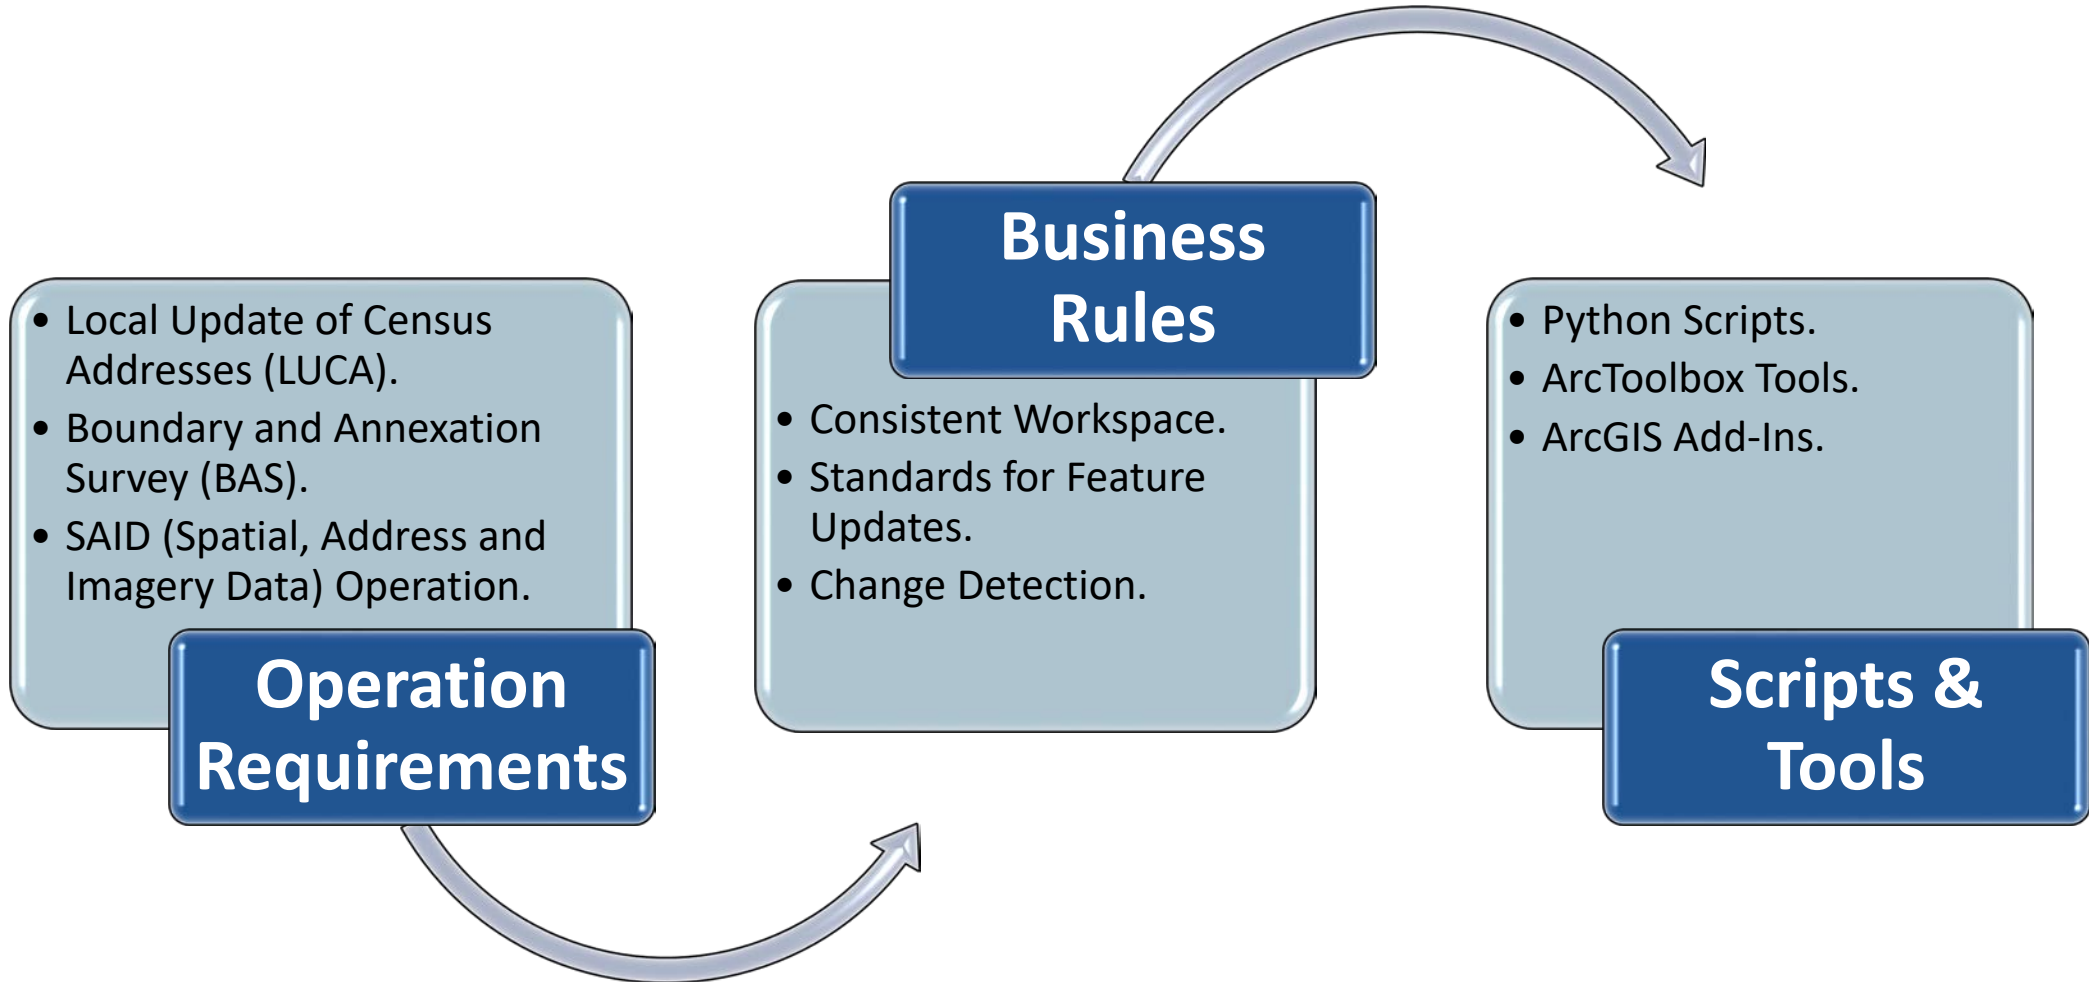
- Local Update of Census Addresses (LUCA).
- Boundary and Annexation Survey (BAS).
- SAID (Spatial, Address and Imagery Data) Operation.

Operation Requirements

Business Rules

- Consistent Workspace.
- Standards for Feature Updates.
- Change Detection.

- Python Scripts.
- ArcToolbox Tools.
- ArcGIS Add-Ins.

Scripts & Tools